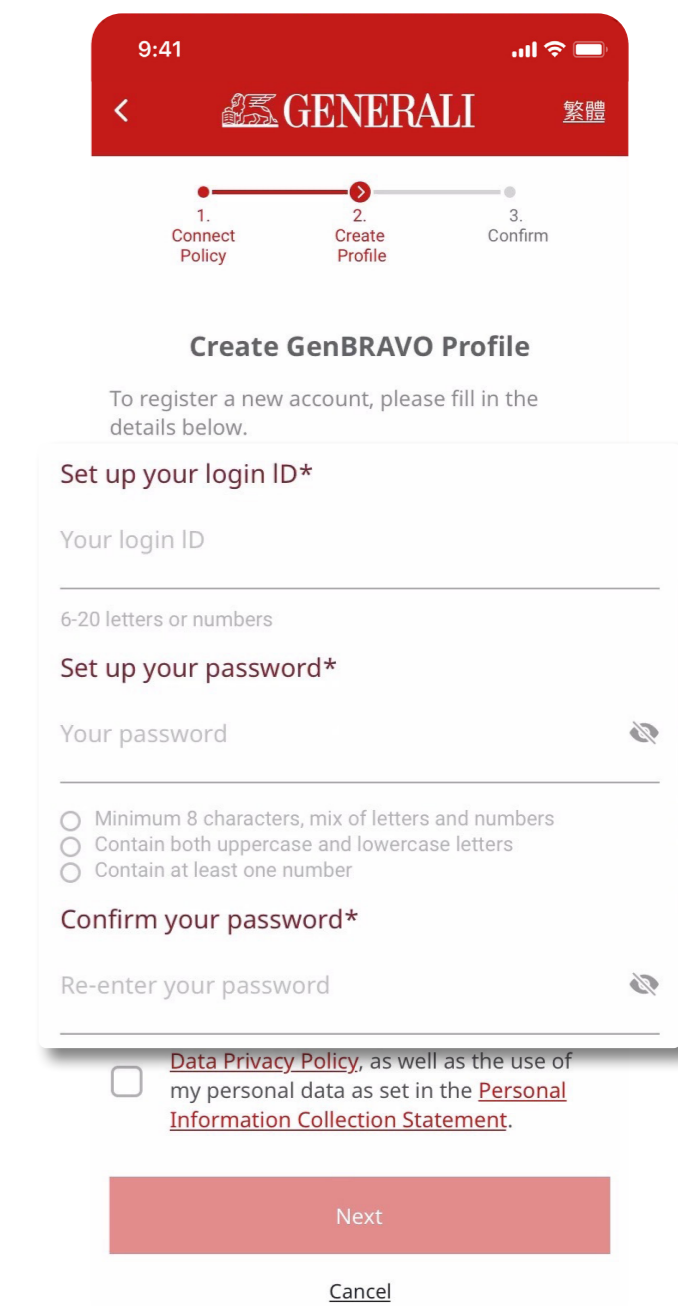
9:41

GENERALI

繁體

1. Connect Policy

2. Create Profile

3. Confirm

Create GenBRAVO Profile

To register a new account, please fill in the details below.

Set up your login ID*

Your login ID

6-20 letters or numbers

Set up your password*

Your password

Minimum 8 characters, mix of letters and numbers
Contain both uppercase and lowercase letters
Contain at least one number

Confirm your password*

Re-enter your password

Data Privacy Policy, as well as the use of my personal data as set in the Personal Information Collection Statement.

Next

Cancel